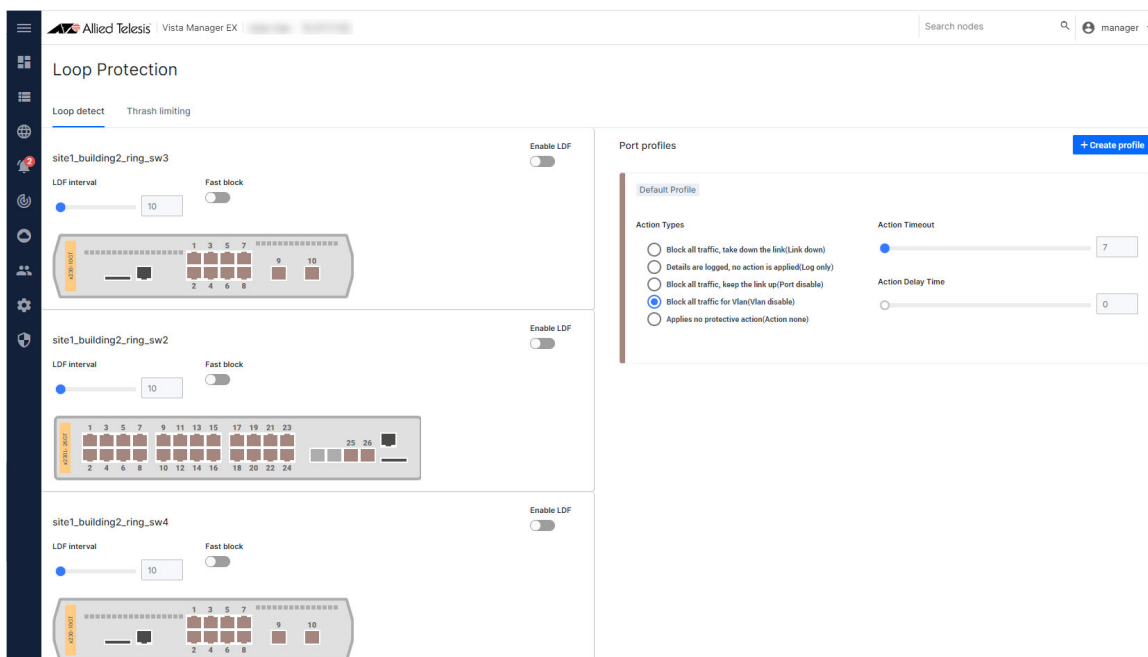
Allied Telesis | Vista Manager EX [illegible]

Search nodes

manager

2

Loop Protection

Loop detect

Thrash limiting

site1_building2_ring_sw3

Enable LDF

LDF interval

10

Fast block

x230-10GP

1 3 5 7

9 10

2 4 6 8

site1_building2_ring_sw2

Enable LDF

LDF interval

10

Fast block

x230-28GP

1 3 5 7 9 11 13 15 17 19 21 23

25 26

2 4 6 8 10 12 14 16 18 20 22 24

site1_building2_ring_sw4

Enable LDF

LDF interval

10

Fast block

x230-10GP

1 3 5 7

9 10

2 4 6 8

Port profiles

+ Create profile

Default Profile

Action Types

Block all traffic, take down the link(Link down)

Details are logged, no action is applied(Log only)

Block all traffic, keep the link up(Port disable)

Block all traffic for Vlan(Vlan disable)

Applies no protective action(Action none)

Action Timeout

7

Action Delay Time

0